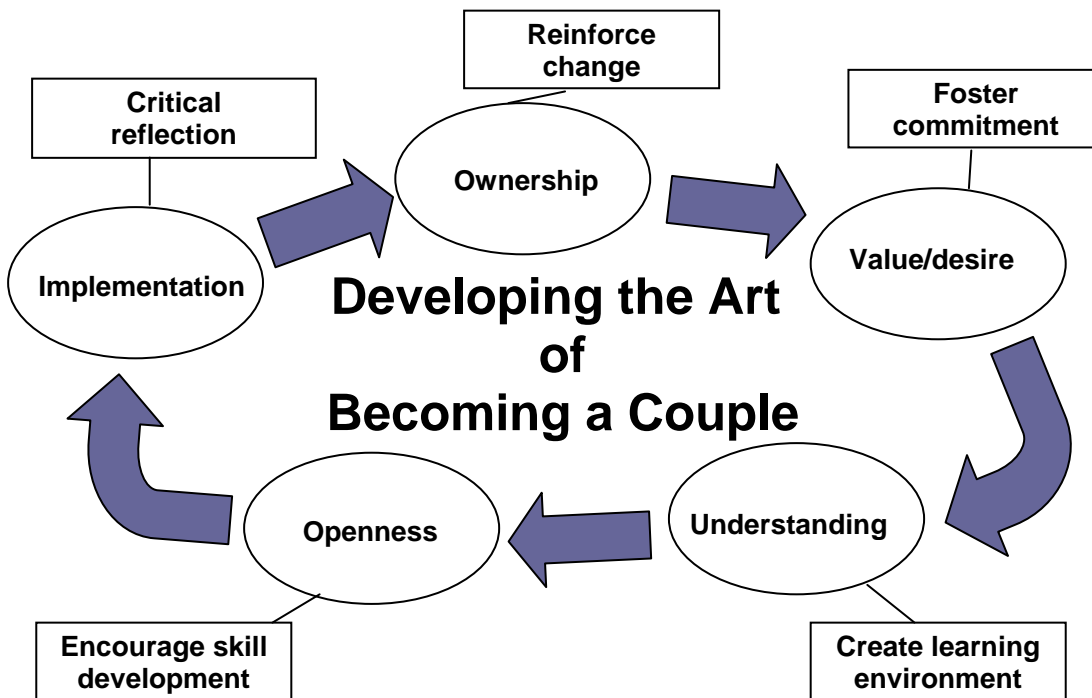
Reinforce change

Critical reflection

Ownership

Foster commitment

Implementation

Value/desire

Developing the Art of Becoming a Couple

Openness

Understanding

Encourage skill development

Create learning environment